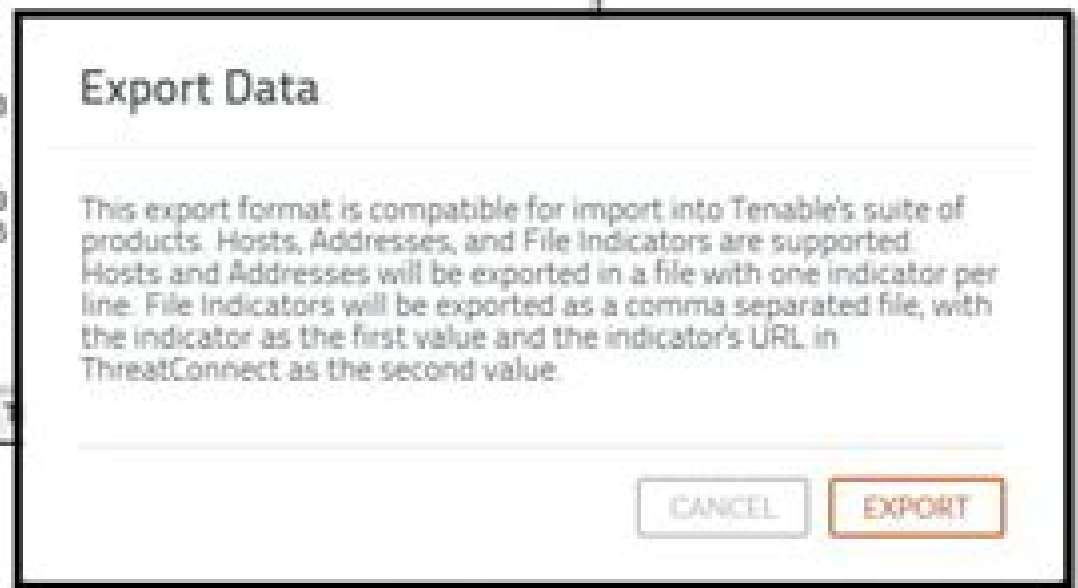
Export Data

This export format is compatible for import into Tenable's suite of products. Hosts, Addresses, and File Indicators are supported. Hosts and Addresses will be exported in a file with one indicator per line. File Indicators will be exported as a comma separated file, with the indicator as the first value and the indicator's URL in ThreatConnect as the second value.

CANCEL EXPORT